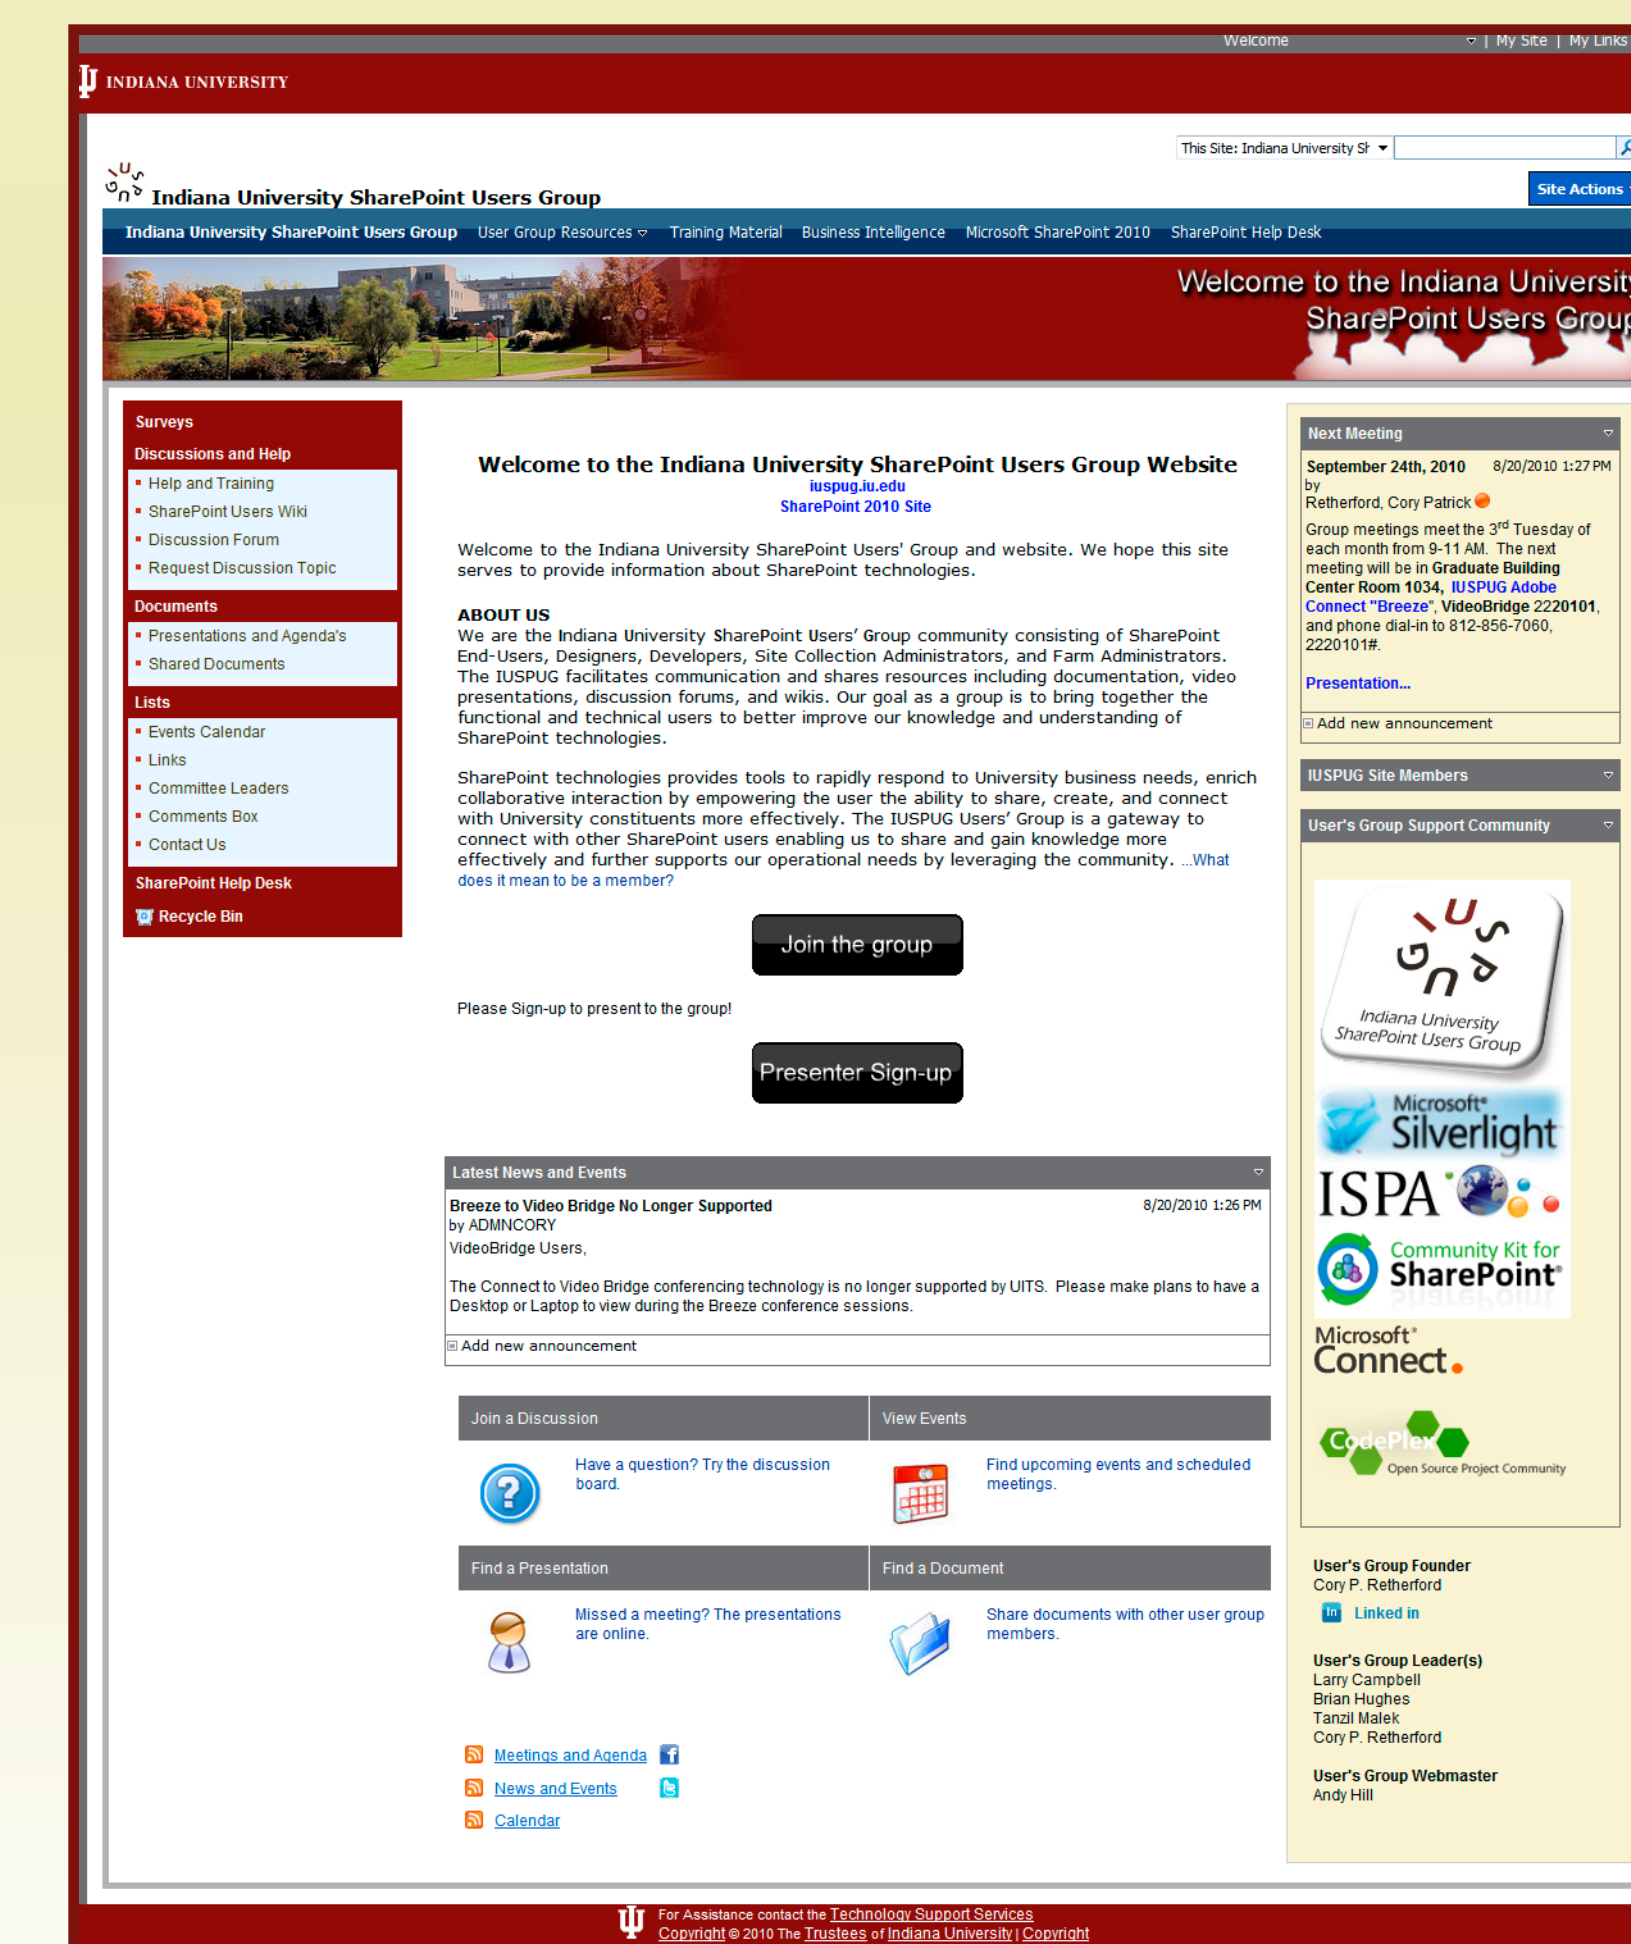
Welcome | My Site | My Links

INDIANA UNIVERSITY

This Site: Indiana University Sh

Indiana University SharePoint Users Group

Site Actions

Indiana University SharePoint Users Group User Group Resources Training Material Business Intelligence Microsoft SharePoint 2010 SharePoint Help Desk

Welcome to the Indiana Universit SharePoint Users Grou

Surveys
Discussions and Help
- Help and Training
- SharePoint Users Wiki
- Discussion Forum
- Request Discussion Topic
Documents
- Presentations and Agenda's
- Shared Documents
Lists
- Events Calendar
- Links
- Committee Leaders
- Comments Box
- Contact Us
SharePoint Help Desk
Recycle Bin

Welcome to the Indiana University SharePoint Users Group Website
iuspug.iu.edu
SharePoint 2010 Site

Welcome to the Indiana University SharePoint Users' Group and website. We hope this site serves to provide information about SharePoint technologies.

ABOUT US
We are the Indiana University SharePoint Users' Group community consisting of SharePoint End-Users, Designers, Developers, Site Collection Administrators, and Farm Administrators. The IUSPUG facilitates communication and shares resources including documentation, video presentations, discussion forums, and wikis. Our goal as a group is to bring together the functional and technical users to better improve our knowledge and understanding of SharePoint technologies.

SharePoint technologies provides tools to rapidly respond to University business needs, enrich collaborative interaction by empowering the user the ability to share, create, and connect with University constituents more effectively. The IUSPUG Users' Group is a gateway to connect with other SharePoint users enabling us to share and gain knowledge more effectively and further supports our operational needs by leveraging the community. ...What does it mean to be a member?

Join the group

Please Sign-up to present to the group!

Presenter Sign-up

Latest News and Events
Breeze to Video Bridge No Longer Supported 8/20/2010 1:26 PM
by ADMNCORY
VideoBridge Users,

The Connect to Video Bridge conferencing technology is no longer supported by UITS. Please make plans to have a Desktop or Laptop to view during the Breeze conference sessions.
Add new announcement

| Join a Discussion | View Events |
|---|---|
| Have a question? Try the discussion board. | Find upcoming events and scheduled meetings. |
| Find a Presentation | Find a Document |
| Missed a meeting? The presentations are online. | Share documents with other user group members. |

Meetings and Agenda
News and Events
Calendar

Next Meeting
September 24th, 2010 8/20/2010 1:27 PM
by
Retherford, Cory Patrick
Group meetings meet the 3$^{rd}$ Tuesday of each month from 9-11 AM. The next meeting will be in Graduate Building Center Room 1034, IUSPUG Adobe Connect "Breeze", VideoBridge 2220101, and phone dial-in to 812-856-7060, 2220101#.
Presentation...
Add new announcement

IUSPUG Site Members

User's Group Support Community
Indiana University SharePoint Users Group
Microsoft Silverlight
ISPA
Community Kit for SharePoint
Microsoft Connect
CodePlex Open Source Project Community

User's Group Founder
Cory P. Retherford
Linked in

User's Group Leader(s)
Larry Campbell
Brian Hughes
Tanzil Malek
Cory P. Retherford

User's Group Webmaster
Andy Hill

For Assistance contact the Technology Support Services
Copyright © 2010 The Trustees of Indiana University | Copyright